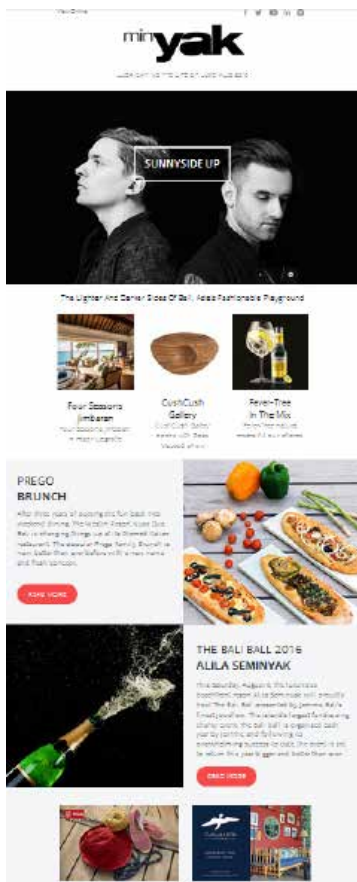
View Online

minyak

SUNNYSIDE UP

The Lighter And Darker Sides Of Bali, Asia's Fashionable Playground

Four Seasons Jimbaran
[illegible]

CushCush Gallery
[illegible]

Fever-Tree In The Mix
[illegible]

PREGO BRUNCH

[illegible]

READ MORE

THE BALI BALL 2016 ALILA SEMINYAK

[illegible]

READ MORE